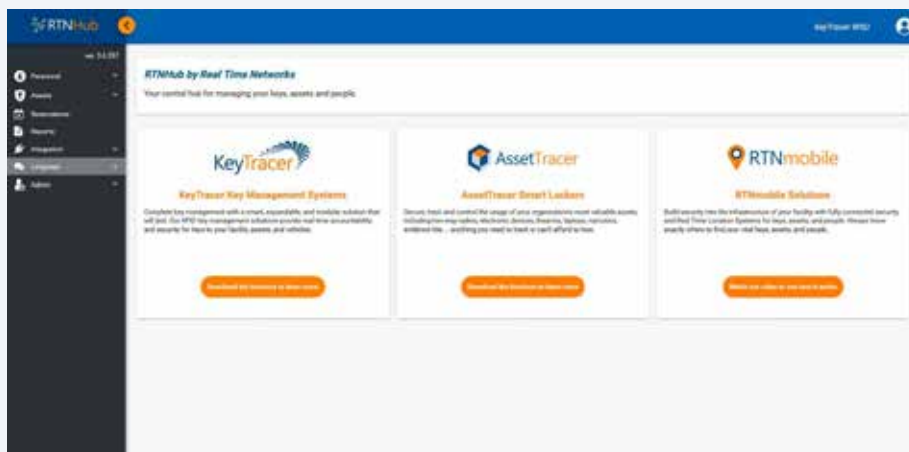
RTNHub

KeyTracer WSU

v4 14.357

Personnel
Assets
Reservations
Reports
Integration
Language
Admin

RTNHub by Real Time Networks

Your central hub for managing your keys, assets and people.

KeyTracer

KeyTracer Key Management Systems

Complete key management with a smart, expandable, and modular solution that will last. Our RFID key management solutions provide real time accountability and security for keys to your facility, assets and vehicles.

Download the brochure to learn more

AssetTracer

AssetTracer Smart Lockers

Securely track and control the usage of your organizations most valuable assets including two-way radios, electronic devices, firearms, laptops, narcotics, evidence kits... anything you need to track or can't afford to lose.

Download the brochure to learn more

RTNmobile

RTNmobile Solutions

Build security into the infrastructure of your facility with fully connected security and Real Time Location Systems for keys, assets, and people. Always know exactly where to find your vital keys, assets and people.

Watch our video to see how it works